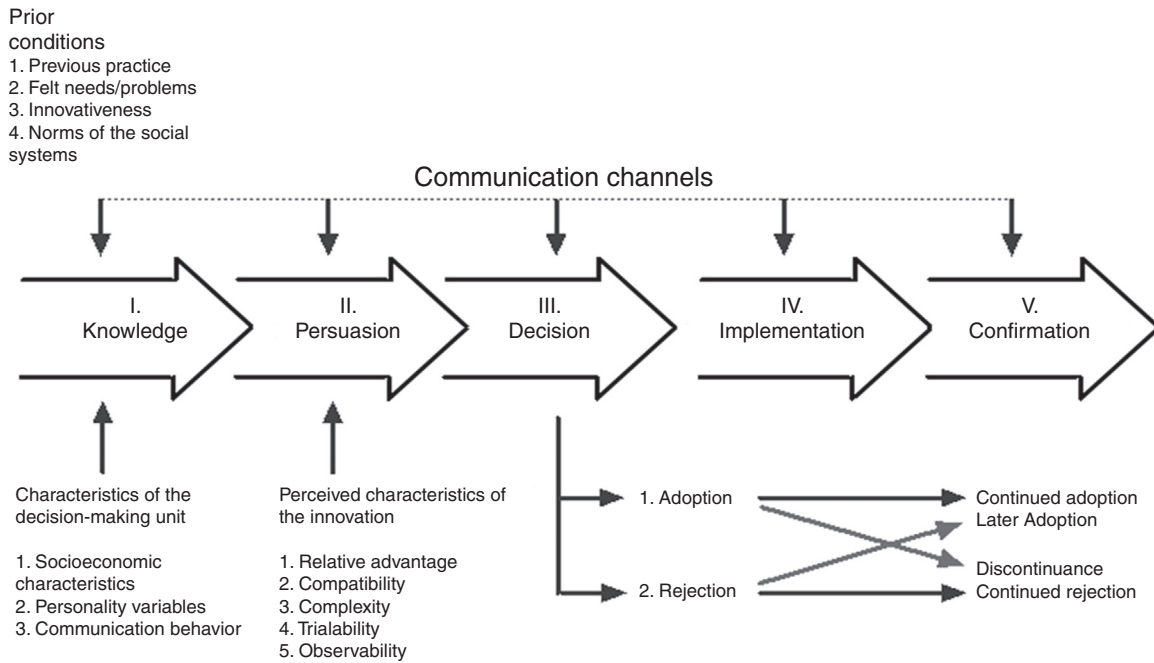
Prior conditions
1. Previous practice
2. Felt needs/problems
3. Innovativeness
4. Norms of the social systems

Communication channels

I.
Knowledge

II.
Persuasion

III.
Decision

IV.
Implementation

V.
Confirmation

Characteristics of the decision-making unit

1. Socioeconomic characteristics
2. Personality variables
3. Communication behavior

Perceived characteristics of the innovation

1. Relative advantage
2. Compatibility
3. Complexity
4. Trialability
5. Observability

1. Adoption

2. Rejection

Continued adoption
Later Adoption

Discontinuance
Continued rejection